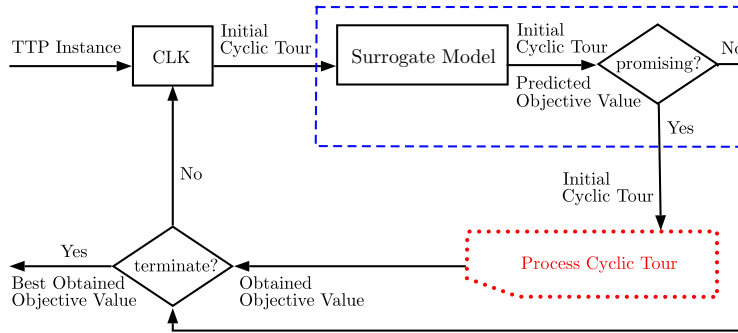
TTP Instance

CLK

Initial Cyclic Tour

Surrogate Model

Initial Cyclic Tour

Predicted Objective Value

promising?

No

Yes

Initial Cyclic Tour

No

Yes

Best Obtained Objective Value

terminate?

Obtained Objective Value

Process Cyclic Tour